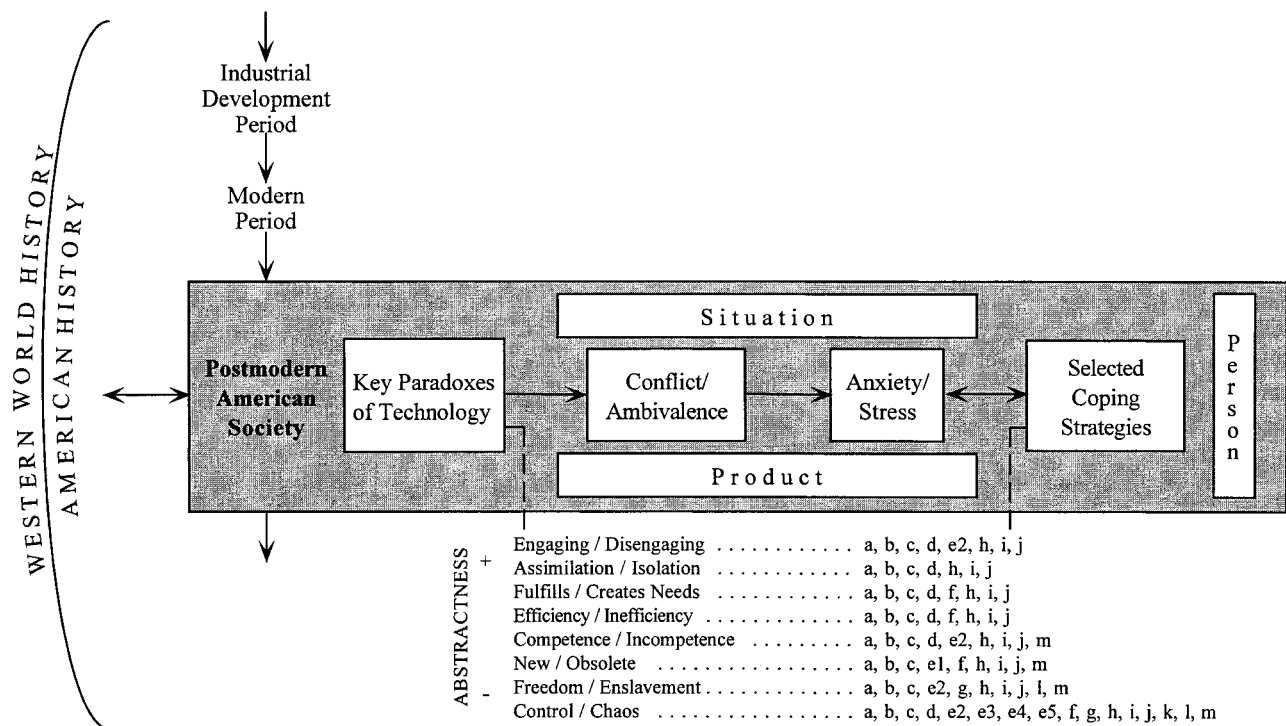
WESTERN WORLD HISTORY
AMERICAN HISTORY

Industrial Development Period

Modern Period

Postmodern American Society

Key Paradoxes of Technology

Situation

Conflict/ Ambivalence

Anxiety/ Stress

Selected Coping Strategies

Person

Product

ABSTRACTNESS
+
-

Engaging / Disengaging . . . . . . . . . . . . a, b, c, d, e2, h, i, j
Assimilation / Isolation . . . . . . . . . . . . a, b, c, d, h, i, j
Fulfills / Creates Needs . . . . . . . . . . . . a, b, c, d, f, h, i, j
Efficiency / Inefficiency . . . . . . . . . . . . a, b, c, d, f, h, i, j
Competence / Incompetence . . . . . . . . . a, b, c, d, e2, h, i, j, m
New / Obsolete . . . . . . . . . . . . a, b, c, e1, f, h, i, j, m
Freedom / Enslavement . . . . . . . . . . . . a, b, c, e2, g, h, i, j, l, m
Control / Chaos . . . . . . . . . . . . a, b, c, d, e2, e3, e4, e5, f, g, h, i, j, k, l, m